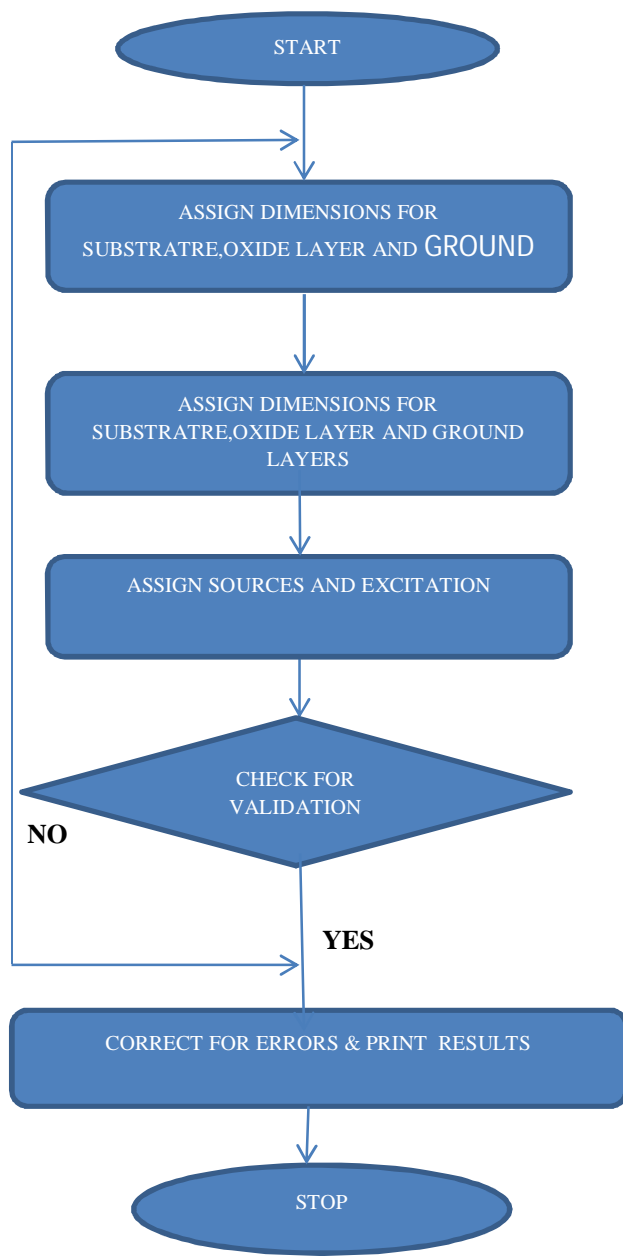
START

ASSIGN DIMENSIONS FOR SUBSTRATRE,OXIDE LAYER AND GROUND

ASSIGN DIMENSIONS FOR SUBSTRATRE,OXIDE LAYER AND GROUND LAYERS

ASSIGN SOURCES AND EXCITATION

CHECK FOR VALIDATION

NO

YES

CORRECT FOR ERRORS & PRINT RESULTS

STOP